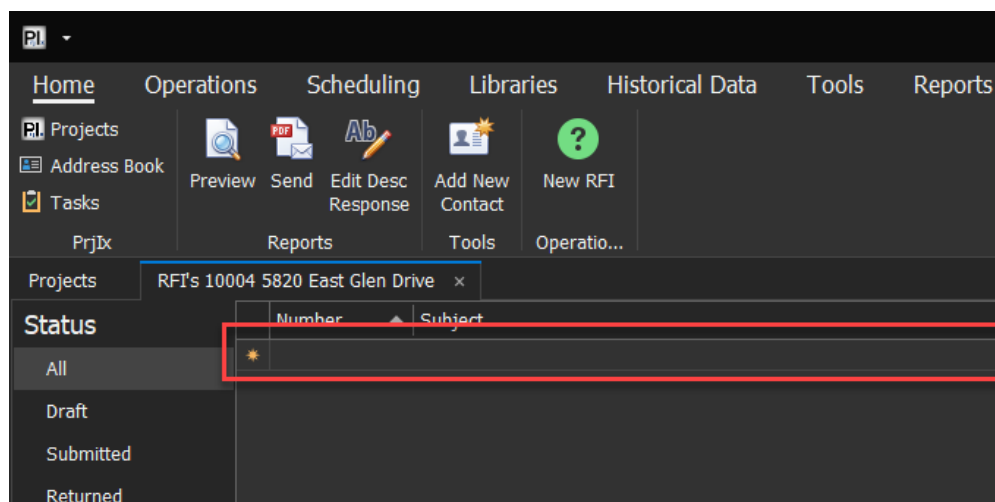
PJ.

Home Operations Scheduling Libraries Historical Data Tools Reports

PJ. Projects
Address Book
Tasks
PrjIx

Preview Send Edit Desc Response
Reports

Add New Contact
Tools

New RFI
Operatio...

Projects RFI's 10004 5820 East Glen Drive ×

Status
All
Draft
Submitted
Returned

Number Subject